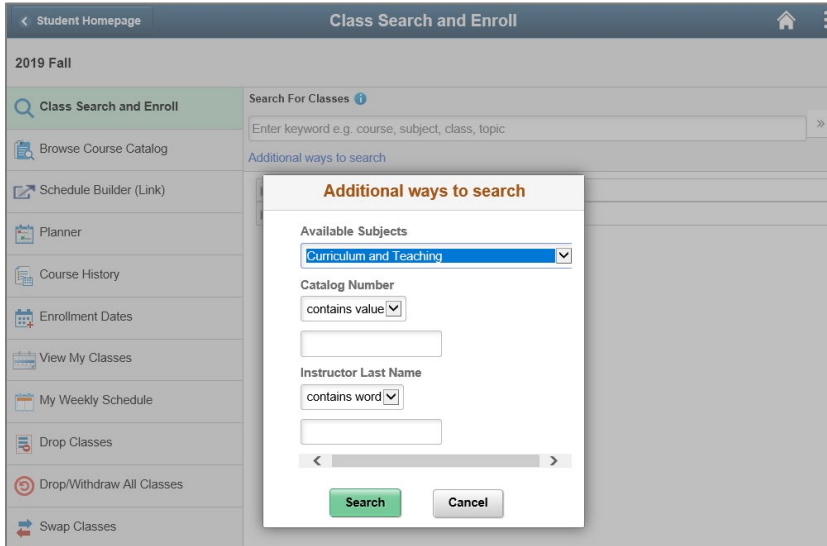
Student Homepage
Class Search and Enroll

2019 Fall

Class Search and Enroll
Browse Course Catalog
Schedule Builder (Link)
Planner
Course History
Enrollment Dates
View My Classes
My Weekly Schedule
Drop Classes
Drop/Withdraw All Classes
Swap Classes

Search For Classes
Enter keyword e.g. course, subject, class, topic
Additional ways to search

Additional ways to search
Available Subjects
Curriculum and Teaching
Catalog Number
contains value
Instructor Last Name
contains word
Search
Cancel